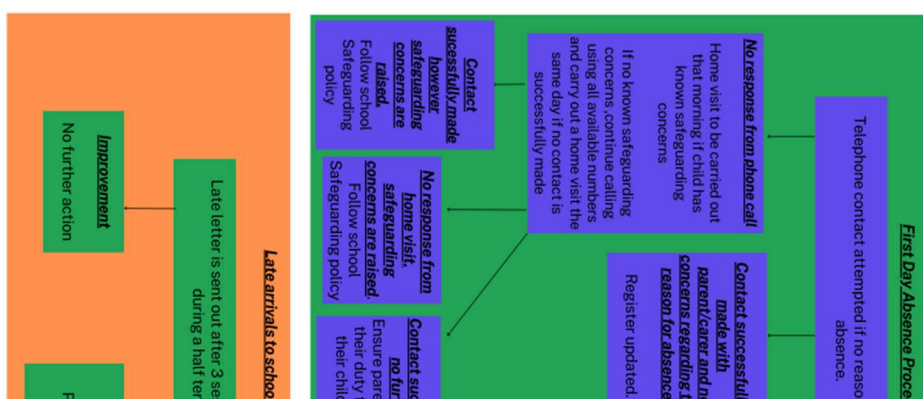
First Day Absence Proce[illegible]

Telephone contact attempted if no reaso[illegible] absence.

No response from phone call

Home visit to be carried out that morning if child has known safeguarding concerns

If no known safeguarding concerns ,continue calling using all available numbers and carry out a home visit the same day if no contact is successfully made

Contact successfully made however safeguarding concerns are raised. Follow school Safeguarding policy

No response from home visit, safeguarding concerns are raised. Follow school Safeguarding policy

Contact suc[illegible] no fur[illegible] Ensure pare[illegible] their duty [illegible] their chil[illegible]

Contact successful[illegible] made with parent/carer and n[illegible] concerns regarding t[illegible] reason for absence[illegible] Register updated.

Late arrivals to schoo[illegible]

Late letter is sent out after 3 se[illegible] during a half ter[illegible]

Improvement

No further action

F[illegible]